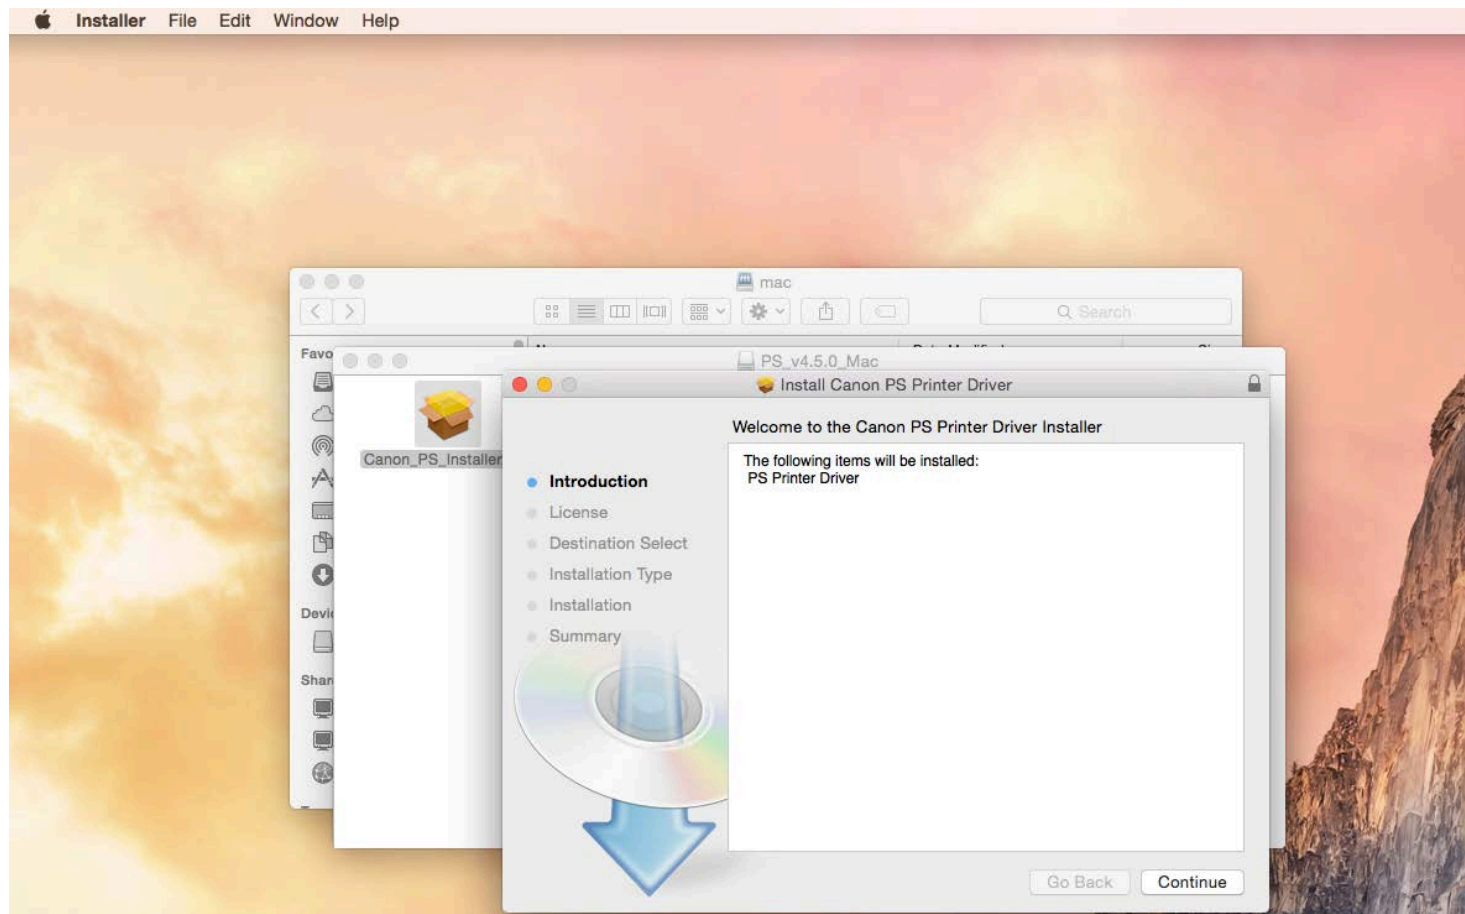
Installer File Edit Window Help

mac

Search

Favo

Devi

Shar

PS_v4.5.0_Mac

Canon_PS_Installer

Install Canon PS Printer Driver

Welcome to the Canon PS Printer Driver Installer

Introduction
License
Destination Select
Installation Type
Installation
Summary

The following items will be installed:
PS Printer Driver

Go Back
Continue